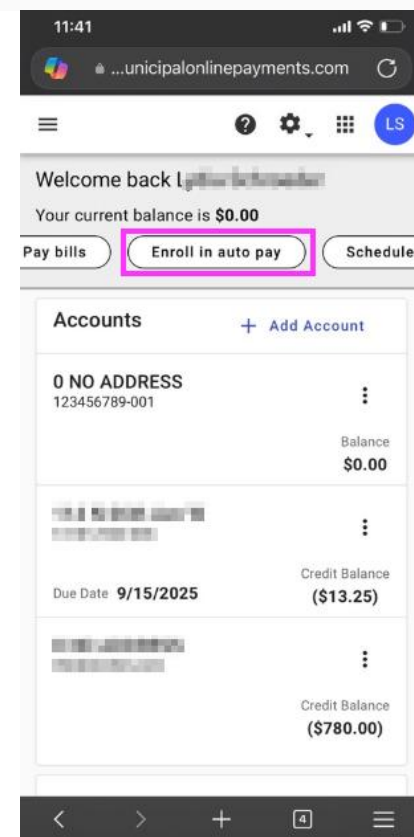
11:41

...unicipalonlinepayments.com

LS

Welcome back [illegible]

Your current balance is $0.00

Pay bills

Enroll in auto pay

Schedule

Accounts

+ Add Account

0 NO ADDRESS
123456789-001

Balance
$0.00

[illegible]
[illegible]

Due Date 9/15/2025

Credit Balance
($13.25)

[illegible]
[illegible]

Credit Balance
($780.00)

4